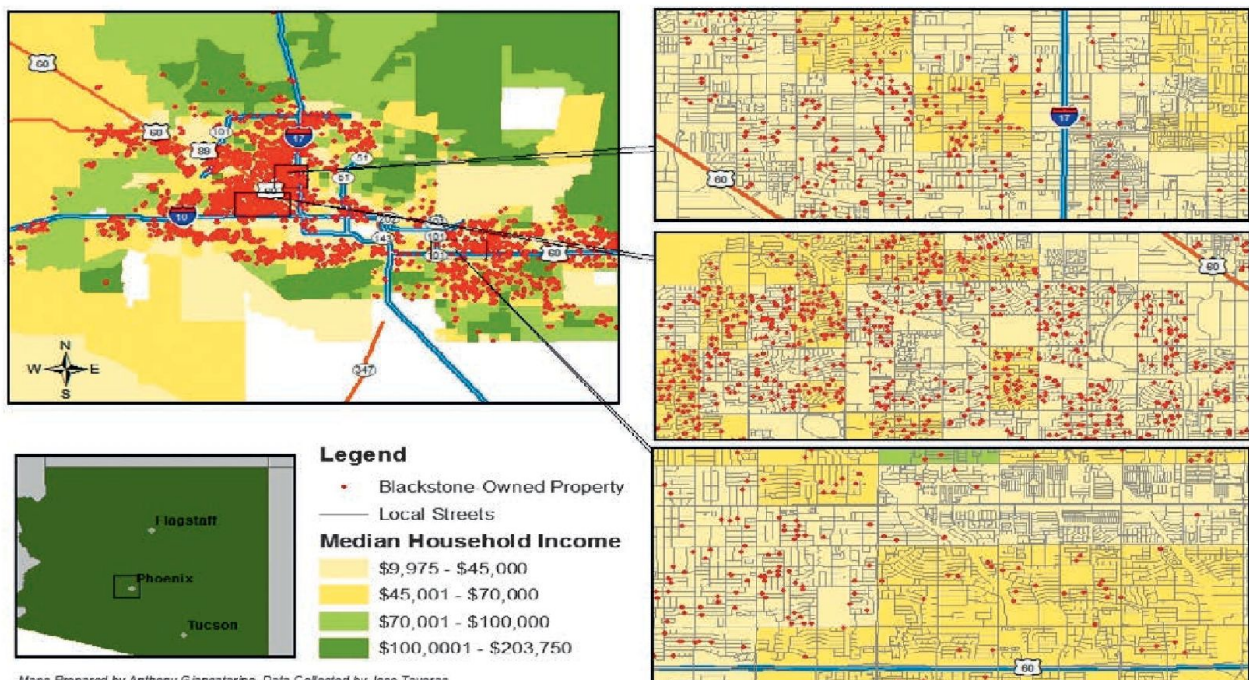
60
60
101
89
17
51
51
10
10
143
101
101
60
347
N
W
E
S

17
60

60

60

Flagstaff
Phoenix
Tucson

Legend
Blackstone Owned Property
Local Streets
Median Household Income
$9,975 - $45,000
$45,001 - $70,000
$70,001 - $100,000
$100,0001 - $203,750

Maps Prepared by Anthony Giancatarino, Data Collected by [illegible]